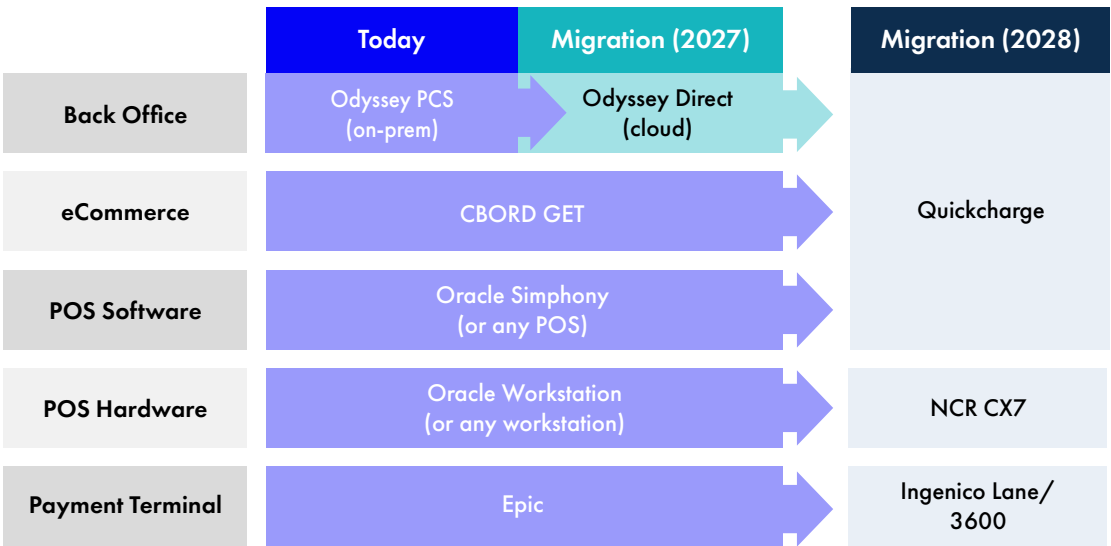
| | Today | Migration (2027) | Migration (2028) |
|---|---|---|---|
| Back Office | Odyssey PCS (on-prem) | Odyssey Direct (cloud) | Quickcharge |
| eCommerce | CBORD GET | | Quickcharge |
| POS Software | Oracle Simphony (or any POS) | | Quickcharge |
| POS Hardware | Oracle Workstation (or any workstation) | | NCR CX7 |
| Payment Terminal | Epic | | Ingenico Lane/ 3600 |